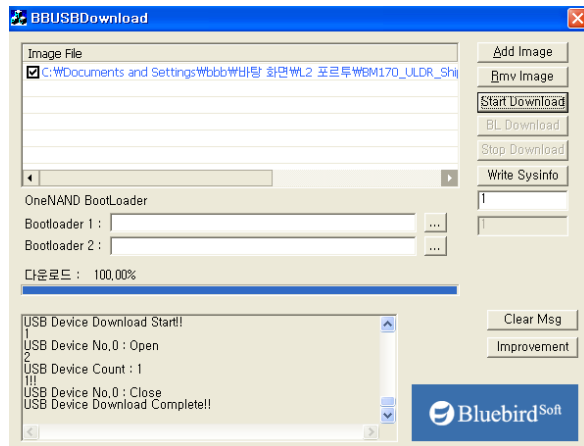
BBUSBDownload

Image File
C:₩Documents and Settings₩bbb₩바탕 화면₩L2 포르투₩BM170_ULDR_Shi

Add Image
Rmv Image
Start Download
BL Download
Stop Download
Write Sysinfo
1
1

OneNAND BootLoader
Bootloader 1 :
...
Bootloader 2 :
...

다운로드 : 100,00%

USB Device Download Start!!
1
USB Device No.0 : Open
2
USB Device Count : 1
1!!
USB Device No.0 : Close
USB Device Download Complete!!

Clear Msg
Improvement

Bluebird^Soft